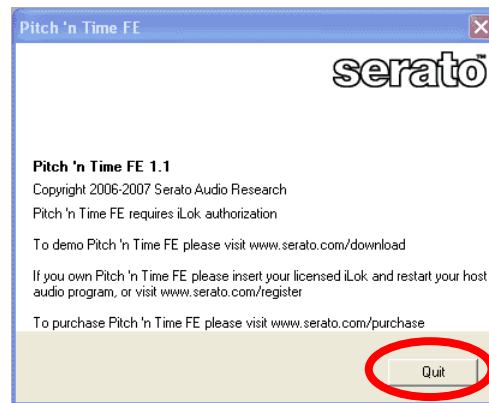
Pitch 'n Time FE

serato

Pitch 'n Time FE 1.1

Copyright 2006-2007 Serato Audio Research

Pitch 'n Time FE requires iLok authorization

To demo Pitch 'n Time FE please visit www.serato.com/download

If you own Pitch 'n Time FE please insert your licensed iLok and restart your host audio program, or visit www.serato.com/register

To purchase Pitch 'n Time FE please visit www.serato.com/purchase

Quit